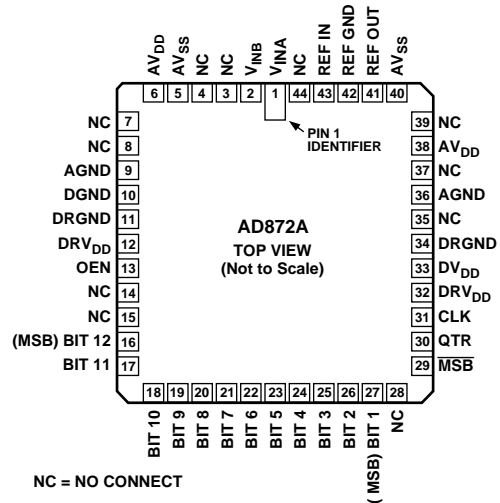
$AV_{DD}$ $AV_{SS}$ NC NC $V_{INB}$ $V_{INA}$ NC REF IN REF GND REF OUT $AV_{SS}$

6 5 4 3 2 1 44 43 42 41 40

PIN 1 IDENTIFIER

NC 7
NC 8
AGND 9
DGND 10
DRGND 11
$DRV_{DD}$ 12
OEN 13
NC 14
NC 15
(MSB) BIT 12 16
BIT 11 17

AD872A
TOP VIEW
(Not to Scale)

39 NC
38 $AV_{DD}$
37 NC
36 AGND
35 NC
34 DRGND
33 $DV_{DD}$
32 $DRV_{DD}$
31 CLK
30 QTR
29 $\overline{MSB}$

18 19 20 21 22 23 24 25 26 27 28

BIT 10 BIT 9 BIT 8 BIT 7 BIT 6 BIT 5 BIT 4 BIT 3 BIT 2 (MSB) BIT 1 NC

NC = NO CONNECT